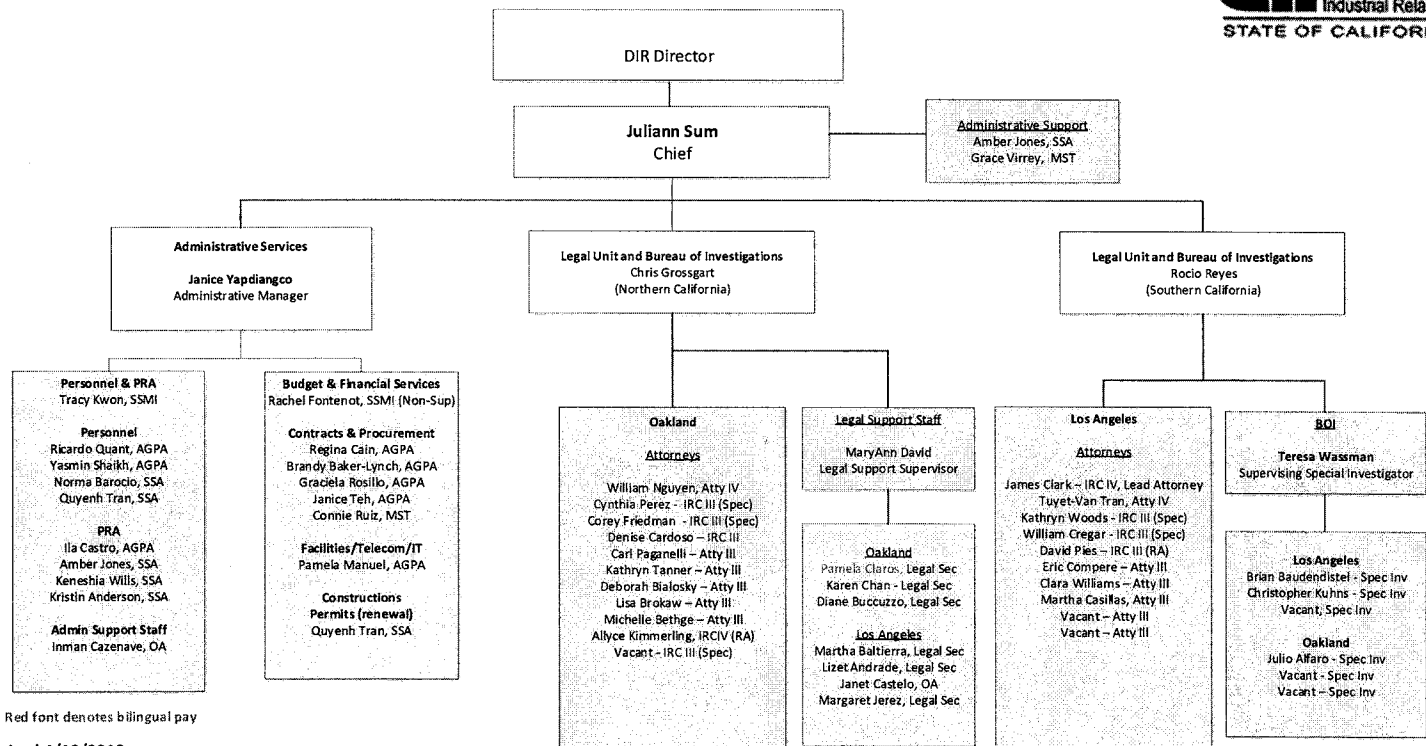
Industrial Rela
STATE OF CALIFOR

DIR Director

Juliann Sum
Chief

Administrative Support
Amber Jones, SSA
Grace Virrey, MST

Administrative Services

Janice Yapdiangco
Administrative Manager

Personnel & PRA
Tracy Kwon, SSMI

Personnel
Ricardo Quant, AGPA
Yasmin Shaikh, AGPA
Norma Barocio, SSA
Quyenh Tran, SSA

PRA
Ila Castro, AGPA
Amber Jones, SSA
Keneshia Wills, SSA
Kristin Anderson, SSA

Admin Support Staff
Inman Cazenave, OA

Budget & Financial Services
Rachel Fontenot, SSMI (Non-Sup)

Contracts & Procurement
Regina Cain, AGPA
Brandy Baker-Lynch, AGPA
Graciela Rosillo, AGPA
Janice Teh, AGPA
Connie Ruiz, MST

Facilities/Telecom/IT
Pamela Manuel, AGPA

Constructions Permits (renewal)
Quyenh Tran, SSA

Legal Unit and Bureau of Investigations
Chris Grossgart
(Northern California)

Oakland

Attorneys

William Nguyen, Atty IV
Cynthia Perez - IRC III (Spec)
Corey Friedman - IRC III (Spec)
Denise Cardoso – IRC III
Carl Paganelli – Atty III
Kathryn Tanner – Atty III
Deborah Bialosky – Atty III
Lisa Brokaw – Atty III
Michelle Bethge – Atty III
Allyce Kimmerling, IRCIV (RA)
Vacant - IRC III (Spec)

Legal Support Staff

MaryAnn David
Legal Support Supervisor

Oakland
Pamela Claros, Legal Sec
Karen Chan - Legal Sec
Diane Buccuzzo, Legal Sec

Los Angeles
Martha Baltierra, Legal Sec
Lizet Andrade, Legal Sec
Janet Castelo, OA
Margaret Jerez, Legal Sec

Legal Unit and Bureau of Investigations
Rocio Reyes
(Southern California)

Los Angeles

Attorneys

James Clark – IRC IV, Lead Attorney
Tuyet-Van Tran, Atty IV
Kathryn Woods - IRC III (Spec)
William Cregar - IRC III (Spec)
David Pies – IRC III (RA)
Eric Compere – Atty III
Clara Williams – Atty III
Martha Casillas, Atty III
Vacant – Atty III
Vacant – Atty III

BOI

Teresa Wassman
Supervising Special Investigator

Los Angeles
Brian Baudendistel - Spec Inv
Christopher Kuhns - Spec Inv
Vacant, Spec Inv

Oakland
Julio Alfaro - Spec Inv
Vacant - Spec Inv
Vacant – Spec Inv

Red font denotes bilingual pay